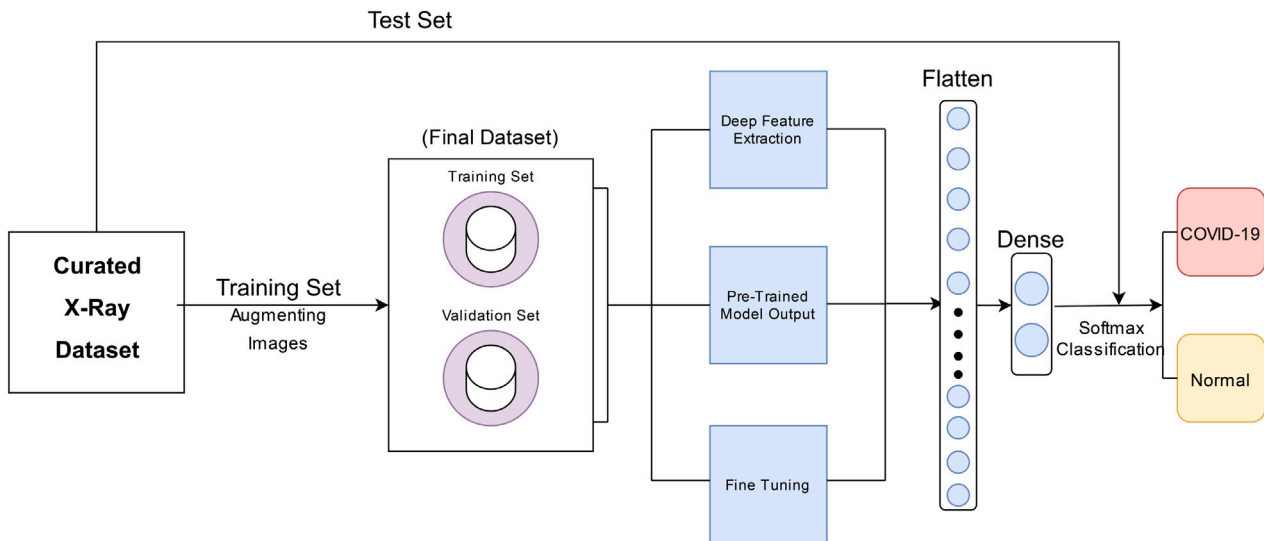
Test Set

Curated X-Ray Dataset

Training Set
Augmenting Images

(Final Dataset)

Training Set

Validation Set

Deep Feature Extraction

Pre-Trained Model Output

Fine Tuning

Flatten

Dense

Softmax Classification

COVID-19

Normal